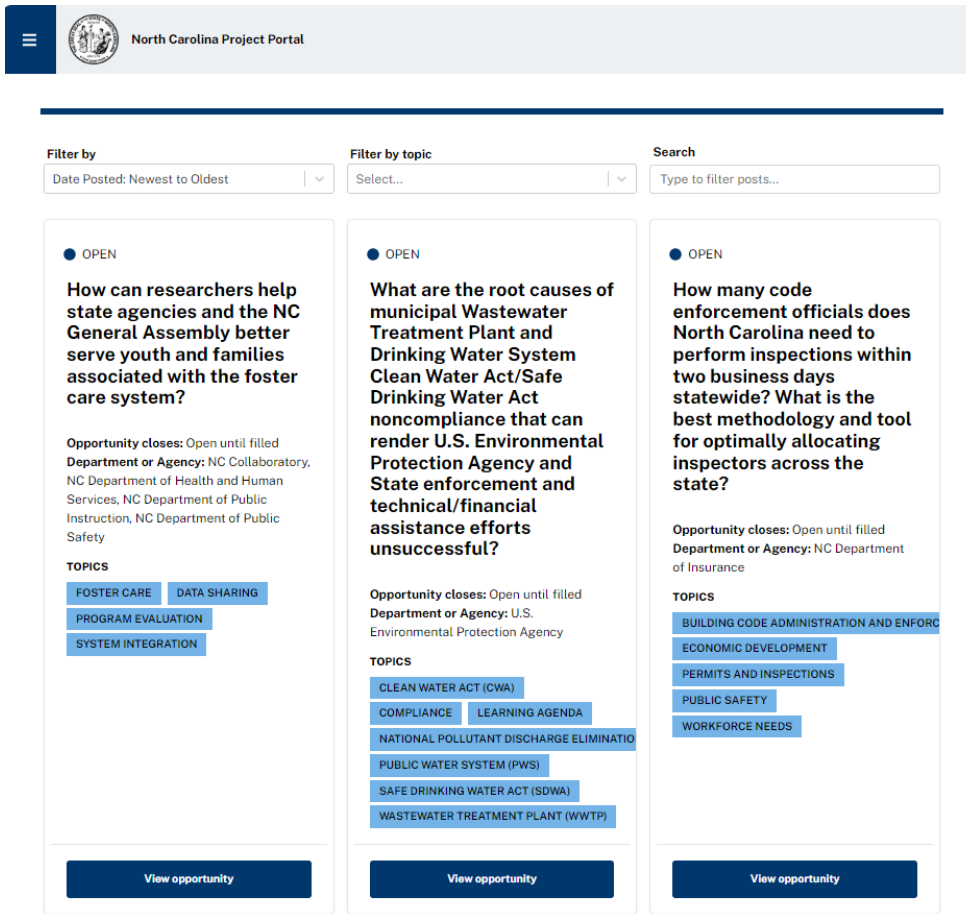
North Carolina Project Portal

Filter by
Date Posted: Newest to Oldest

Filter by topic
Select...

Search
Type to filter posts...

OPEN

How can researchers help state agencies and the NC General Assembly better serve youth and families associated with the foster care system?

Opportunity closes: Open until filled
Department or Agency: NC Collaboratory, NC Department of Health and Human Services, NC Department of Public Instruction, NC Department of Public Safety

TOPICS
FOSTER CARE
DATA SHARING
PROGRAM EVALUATION
SYSTEM INTEGRATION

View opportunity

OPEN

What are the root causes of municipal Wastewater Treatment Plant and Drinking Water System Clean Water Act/Safe Drinking Water Act noncompliance that can render U.S. Environmental Protection Agency and State enforcement and technical/financial assistance efforts unsuccessful?

Opportunity closes: Open until filled
Department or Agency: U.S. Environmental Protection Agency

TOPICS
CLEAN WATER ACT (CWA)
COMPLIANCE
LEARNING AGENDA
NATIONAL POLLUTANT DISCHARGE ELIMINATIO
PUBLIC WATER SYSTEM (PWS)
SAFE DRINKING WATER ACT (SDWA)
WASTEWATER TREATMENT PLANT (WWTP)

View opportunity

OPEN

How many code enforcement officials does North Carolina need to perform inspections within two business days statewide? What is the best methodology and tool for optimally allocating inspectors across the state?

Opportunity closes: Open until filled
Department or Agency: NC Department of Insurance

TOPICS
BUILDING CODE ADMINISTRATION AND ENFORC
ECONOMIC DEVELOPMENT
PERMITS AND INSPECTIONS
PUBLIC SAFETY
WORKFORCE NEEDS

View opportunity